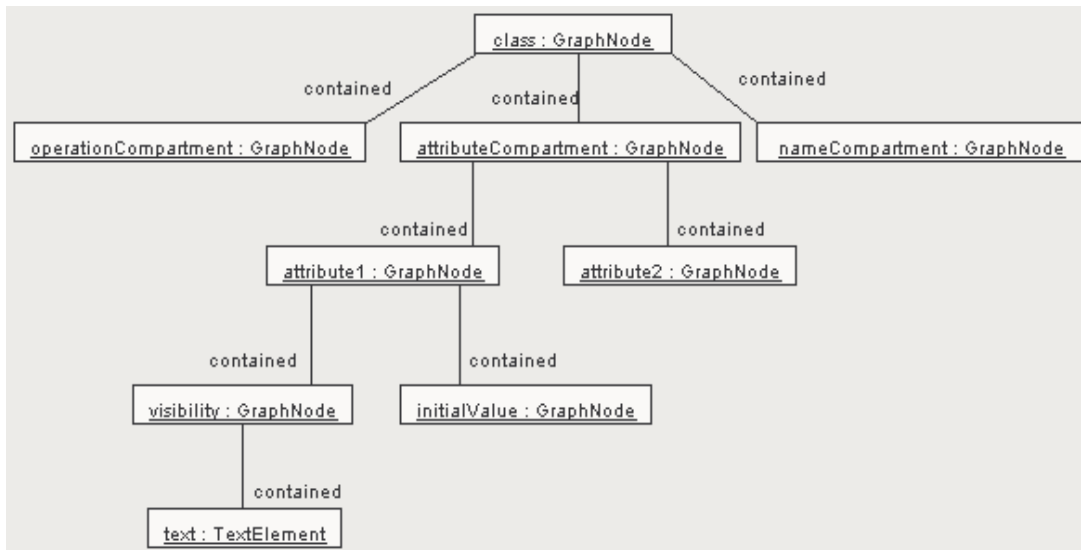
class : GraphNode

contained
contained
contained

operationCompartment : GraphNode
attributeCompartment : GraphNode
nameCompartment : GraphNode

contained
contained

attribute1 : GraphNode
attribute2 : GraphNode

contained
contained

visibility : GraphNode
initialValue : GraphNode

contained

text : TextElement